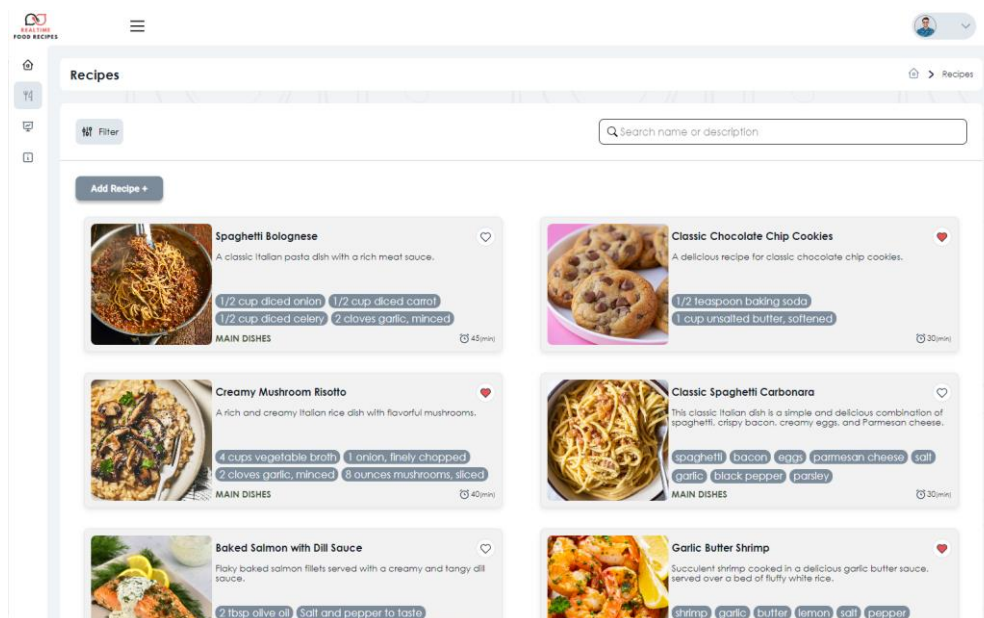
REALTIME FOOD RECIPES

Recipes

Recipes

Filter

Search name or description

Add Recipe +

Spaghetti Bolognese

A classic Italian pasta dish with a rich meat sauce.

1/2 cup diced onion 1/2 cup diced carrot 1/2 cup diced celery 2 cloves garlic, minced

MAIN DISHES

45(min)

Classic Chocolate Chip Cookies

A delicious recipe for classic chocolate chip cookies.

1/2 teaspoon baking soda 1 cup unsalted butter, softened

30(min)

Creamy Mushroom Risotto

A rich and creamy Italian rice dish with flavorful mushrooms.

4 cups vegetable broth 1 onion, finely chopped 2 cloves garlic, minced 8 ounces mushrooms, sliced

MAIN DISHES

40(min)

Classic Spaghetti Carbonara

This classic Italian dish is a simple and delicious combination of spaghetti, crispy bacon, creamy eggs, and Parmesan cheese.

spaghetti bacon eggs parmesan cheese salt garlic black pepper parsley

MAIN DISHES

30(min)

Baked Salmon with Dill Sauce

Flaky baked salmon fillets served with a creamy and tangy dill sauce.

2 tbsp olive oil Salt and pepper to taste

Garlic Butter Shrimp

Succulent shrimp cooked in a delicious garlic butter sauce, served over a bed of fluffy white rice.

shrimp garlic butter lemon salt pepper